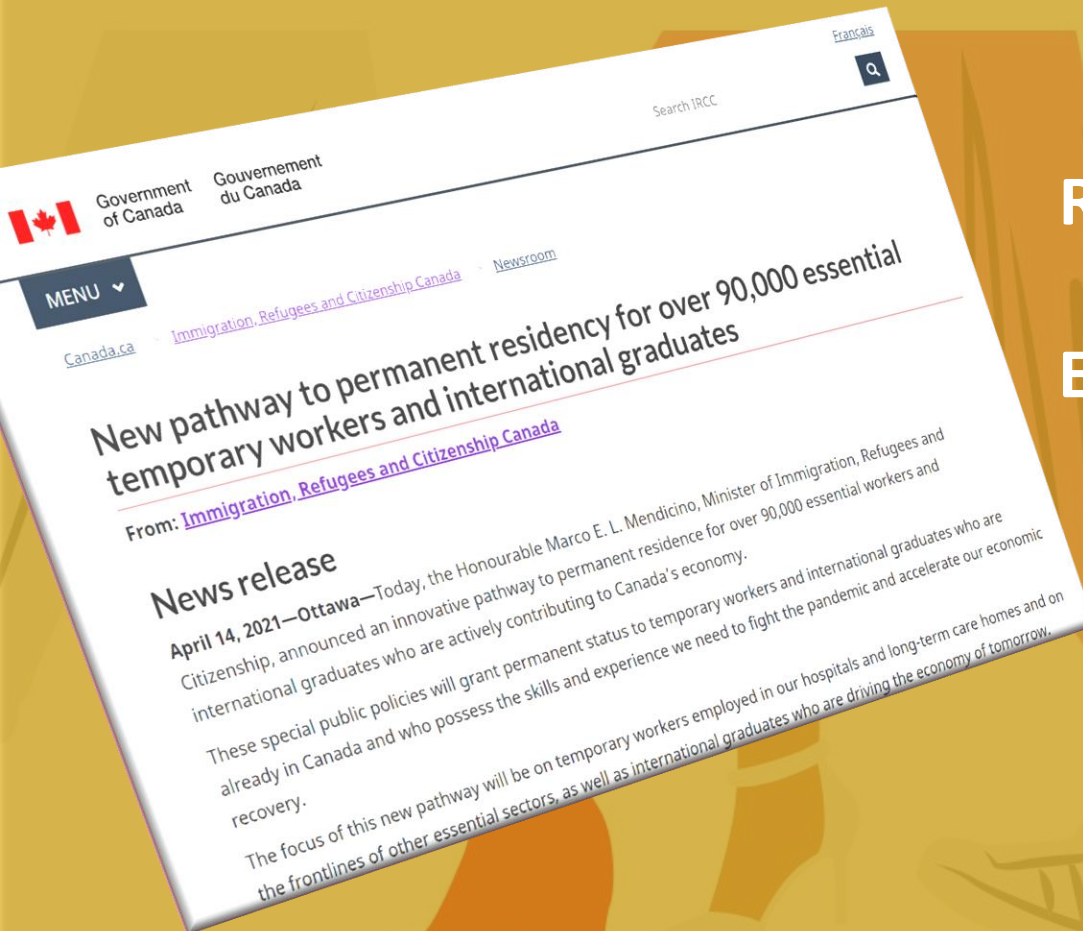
Français

Search IRCC

Government of Canada Gouvernement du Canada

MENU

Canada.ca > Immigration, Refugees and Citizenship Canada > Newsroom

New pathway to permanent residency for over 90,000 essential temporary workers and international graduates

From: Immigration, Refugees and Citizenship Canada

News release

April 14, 2021—Ottawa—Today, the Honourable Marco E. L. Mendicino, Minister of Immigration, Refugees and Citizenship, announced an innovative pathway to permanent residence for over 90,000 essential workers and international graduates who are actively contributing to Canada's economy.

These special public policies will grant permanent status to temporary workers and international graduates who are already in Canada and who possess the skills and experience we need to fight the pandemic and accelerate our economic recovery.

The focus of this new pathway will be on temporary workers employed in our hospitals and long-term care homes and on the frontlines of other essential sectors, as well as international graduates who are driving the economy of tomorrow.

R

E